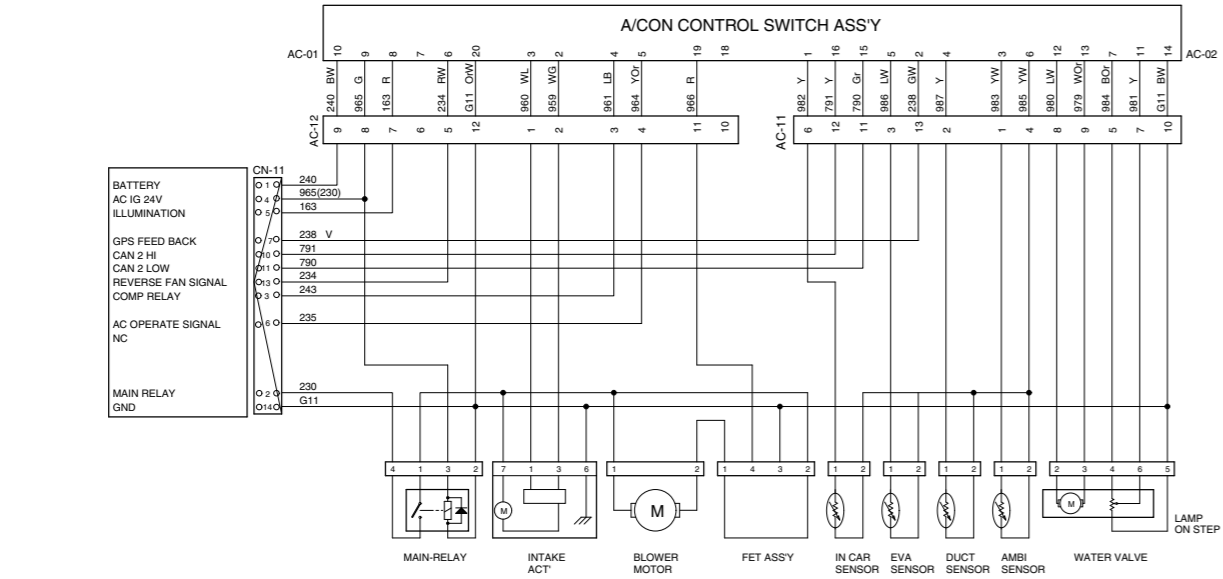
A/CON CONTROL SWITCH ASS'Y

AC-01

| 10 | 9 | 8 | 7 | 6 | 20 | 3 | 2 | 4 | 5 | 19 | 18 |
|---|---|---|---|---|---|---|---|---|---|---|---|
| BW | G | R |  | RW | OrW | WL | WG | LB | YOr | R |  |
| 240 | 965 | 163 |  | 234 | G11 | 960 | 959 | 961 | 964 | 966 |  |

AC-02

| 1 | 16 | 15 | 5 | 2 | 4 | 3 | 6 | 12 | 13 | 7 | 11 | 14 |
|---|---|---|---|---|---|---|---|---|---|---|---|---|
| Y | Y | Gr | LW | GW | Y | YW | YW | LW | WOr | BOr | Y | BW |
| 982 | 791 | 790 | 986 | 238 | 987 | 983 | 985 | 980 | 979 | 984 | 981 | G11 |

AC-12
9 8 7 6 5 12 1 2 3 4 11 10

AC-11
6 12 11 3 13 2 1 4 8 9 5 7 10

CN-11
BATTERY 1 240
AC IG 24V 4 965(230)
ILLUMINATION 5 163
GPS FEED BACK 7 238 V
CAN 2 HI 10 791
CAN 2 LOW 11 790
REVERSE FAN SIGNAL 13 234
COMP RELAY 3 243
AC OPERATE SIGNAL 6 235
NC
MAIN RELAY 2 230
GND 14 G11

4 1 3 2
MAIN-RELAY

7 1 3 6
M
INTAKE ACT'

1 2
M
BLOWER MOTOR

1 4 3 2
FET ASS'Y

1 2
IN CAR SENSOR

1 2
EVA SENSOR

1 2
DUCT SENSOR

1 2
AMBI SENSOR

2 3 4 6
M
WATER VALVE

5
LAMP ON STEP